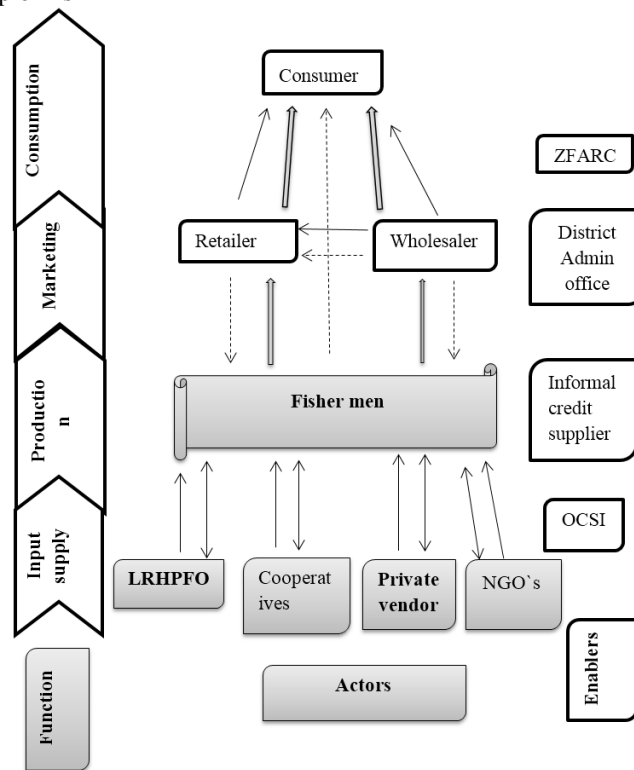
Consumption

Marketing

Productio n

Input supply

Function

Consumer

Retailer

Wholesaler

Fisher men

LRHPFO

Cooperat ives

Private vendor

NGO`s

Actors

ZFARC

District Admin office

Informal credit supplier

OCSI

Enablers